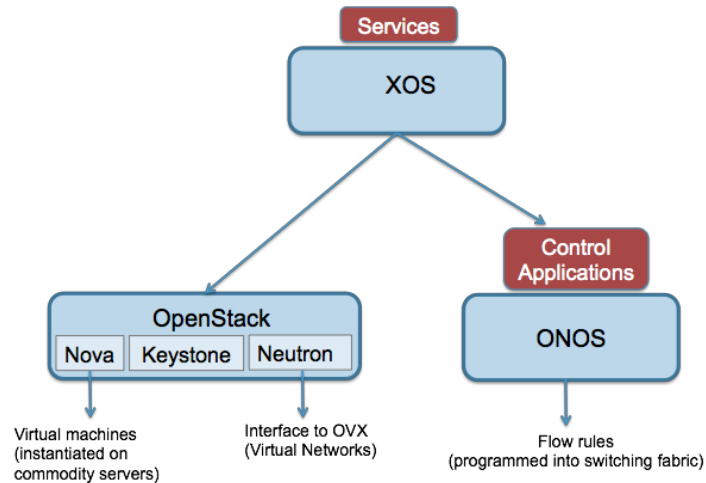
Services

XOS

Control Applications

OpenStack

Nova | Keystone | Neutron

ONOS

Virtual machines (instantiated on commodity servers)

Interface to OVX (Virtual Networks)

Flow rules (programmed into switching fabric)